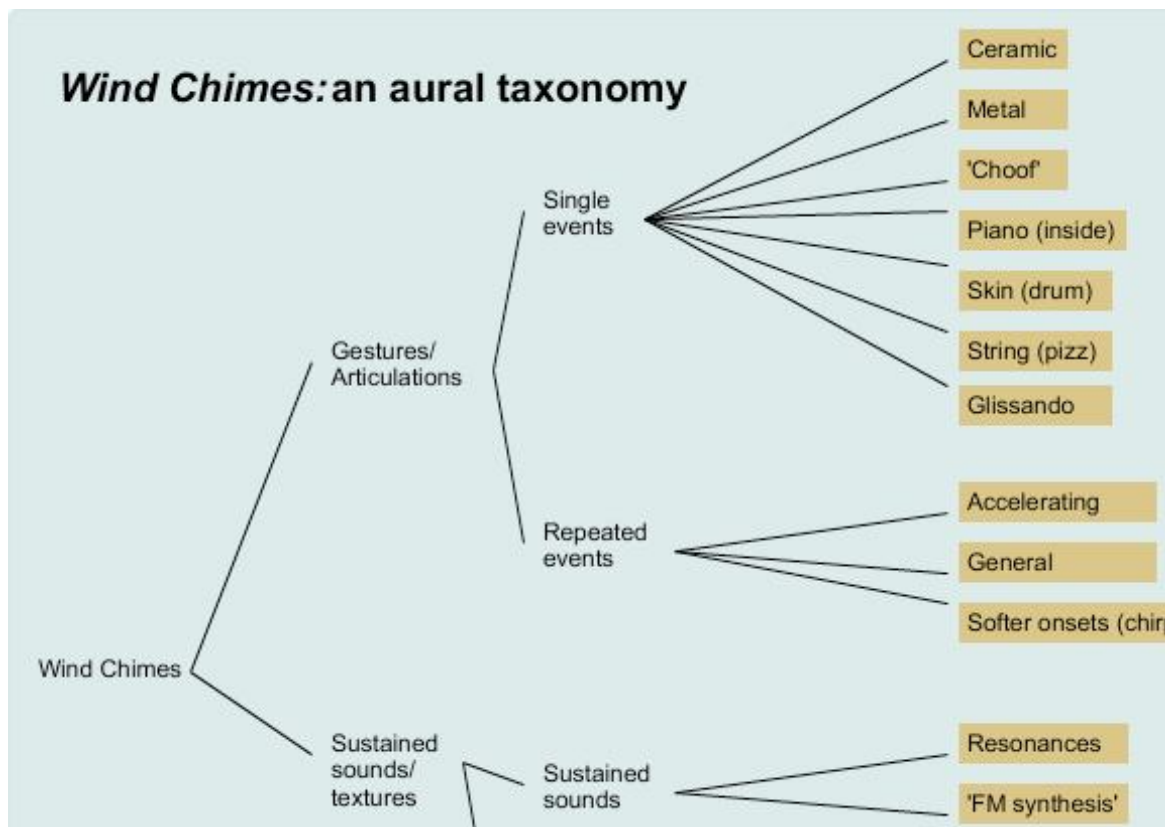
*Wind Chimes:* an aural taxonomy

Wind Chimes

Gestures/ Articulations

Single events

Ceramic

Metal

'Choof'

Piano (inside)

Skin (drum)

String (pizz)

Glissando

Repeated events

Accelerating

General

Softer onsets (chir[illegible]

Sustained sounds/ textures

Sustained sounds

Resonances

'FM synthesis'